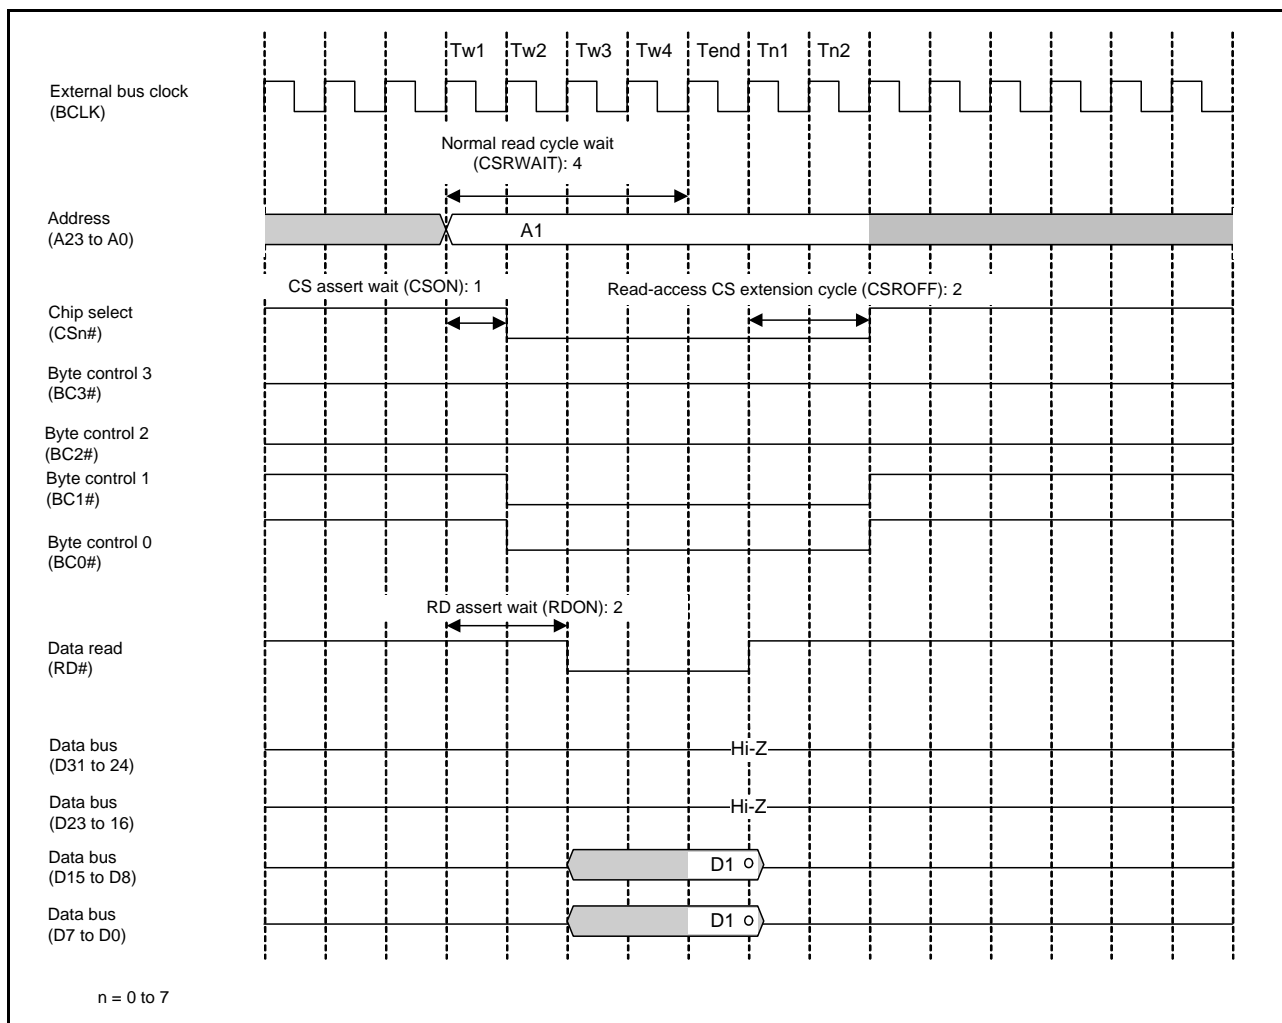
Tw1 Tw2 Tw3 Tw4 Tend Tn1 Tn2

External bus clock
(BCLK)

Normal read cycle wait
(CSRWAIT): 4

Address
(A23 to A0)

A1

CS assert wait (CSON): 1

Read-access CS extension cycle (CSROFF): 2

Chip select
(CSn#)

Byte control 3
(BC3#)

Byte control 2
(BC2#)

Byte control 1
(BC1#)

Byte control 0
(BC0#)

RD assert wait (RDON): 2

Data read
(RD#)

Data bus
(D31 to 24)

Hi-Z

Data bus
(D23 to 16)

Hi-Z

Data bus
(D15 to D8)

D1

Data bus
(D7 to D0)

D1

n = 0 to 7